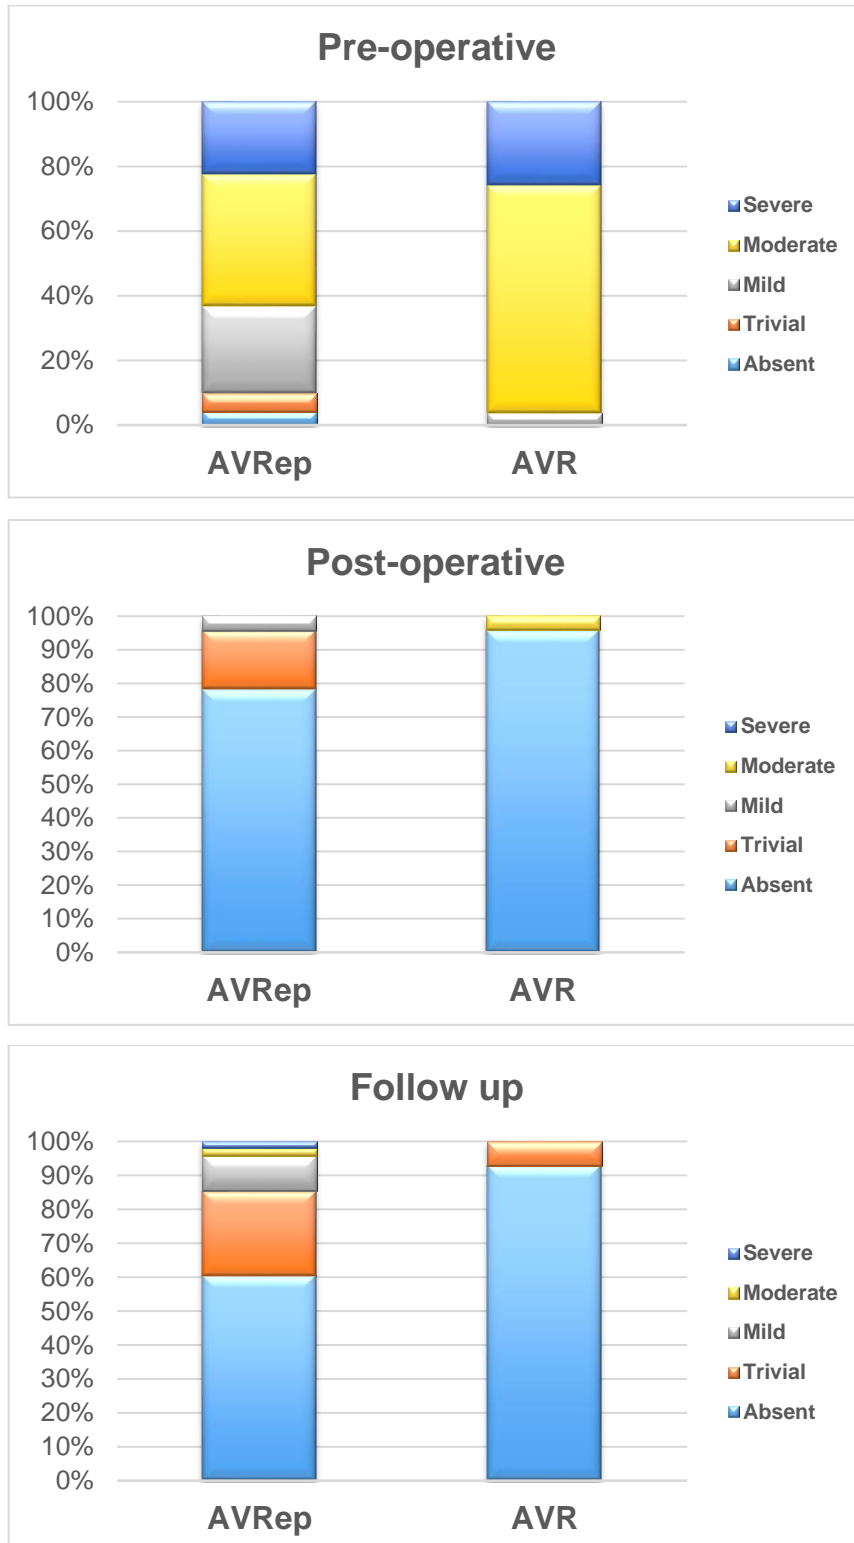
Pre-operative

100%
80%
60%
40%
20%
0%

AVRep AVR

Severe
Moderate
Mild
Trivial
Absent

Post-operative

100%
90%
80%
70%
60%
50%
40%
30%
20%
10%
0%

AVRep AVR

Severe
Moderate
Mild
Trivial
Absent

Follow up

100%
90%
80%
70%
60%
50%
40%
30%
20%
10%
0%

AVRep AVR

Severe
Moderate
Mild
Trivial
Absent